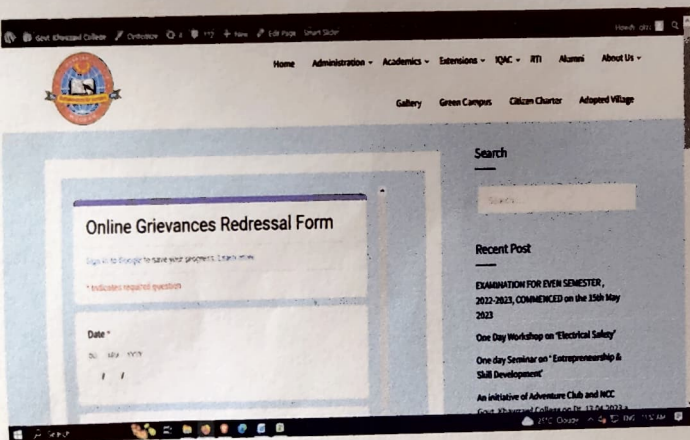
Govt. Khawzawl College Overview 4 17 + New Edit Page Smart Slider Howdy

Home Administration Academics Extensions IQAC RTI Alumni About Us

Gallery Green Campus Citizen Charter Adopted Village

Online Grievances Redressal Form

Sign in to Google to save your progress. Learn more

* Indicates required question

Date *

DD MM YYYY

/ /

Search

Search...

Recent Post

EXAMINATION FOR EVEN SEMESTER , 2022-2023, COMMENCED on the 15th May 2023

One Day Workshop on 'Electrical Safety'

One day Seminar on " Entrepreneurship & Skill Development"

An initiative of Adventure Club and NCC Govt. Khawzawl College on Dt. 12.04.2023 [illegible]

Search

21°C Cloudy ENG 11:15 AM